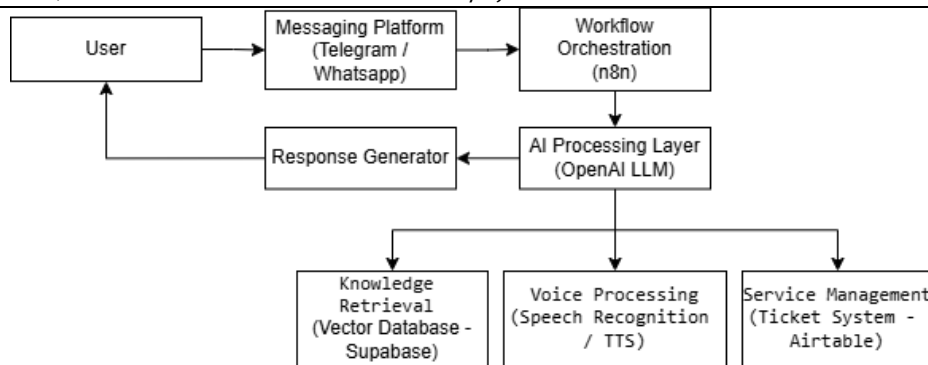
User

Messaging Platform (Telegram / Whatsapp)

Workflow Orchestration (n8n)

AI Processing Layer (OpenAI LLM)

Response Generator

Knowledge Retrieval (Vector Database - Supabase)

Voice Processing (Speech Recognition / TTS)

Service Management (Ticket System - Airtable)